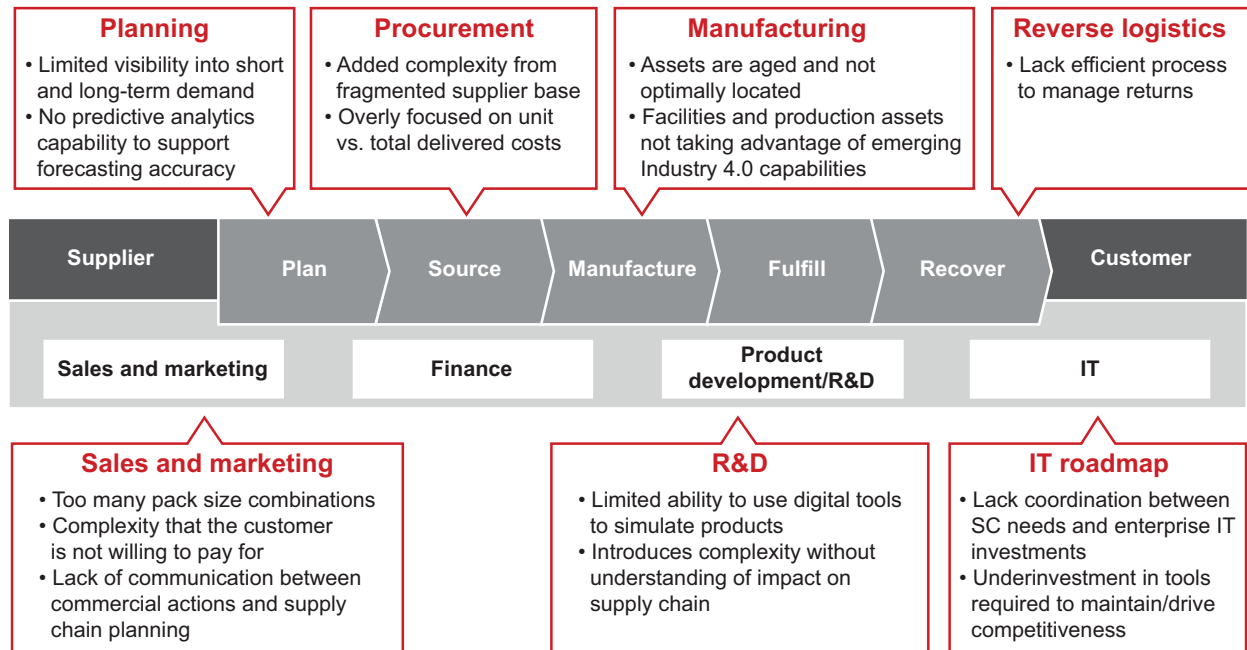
Planning
• Limited visibility into short and long-term demand
• No predictive analytics capability to support forecasting accuracy

Procurement
• Added complexity from fragmented supplier base
• Overly focused on unit vs. total delivered costs

Manufacturing
• Assets are aged and not optimally located
• Facilities and production assets not taking advantage of emerging Industry 4.0 capabilities

Reverse logistics
• Lack efficient process to manage returns

Supplier

Plan

Source

Manufacture

Fulfill

Recover

Customer

Sales and marketing

Finance

Product development/R&D

IT

Sales and marketing
• Too many pack size combinations
• Complexity that the customer is not willing to pay for
• Lack of communication between commercial actions and supply chain planning

R&D
• Limited ability to use digital tools to simulate products
• Introduces complexity without understanding of impact on supply chain

IT roadmap
• Lack coordination between SC needs and enterprise IT investments
• Underinvestment in tools required to maintain/drive competitiveness